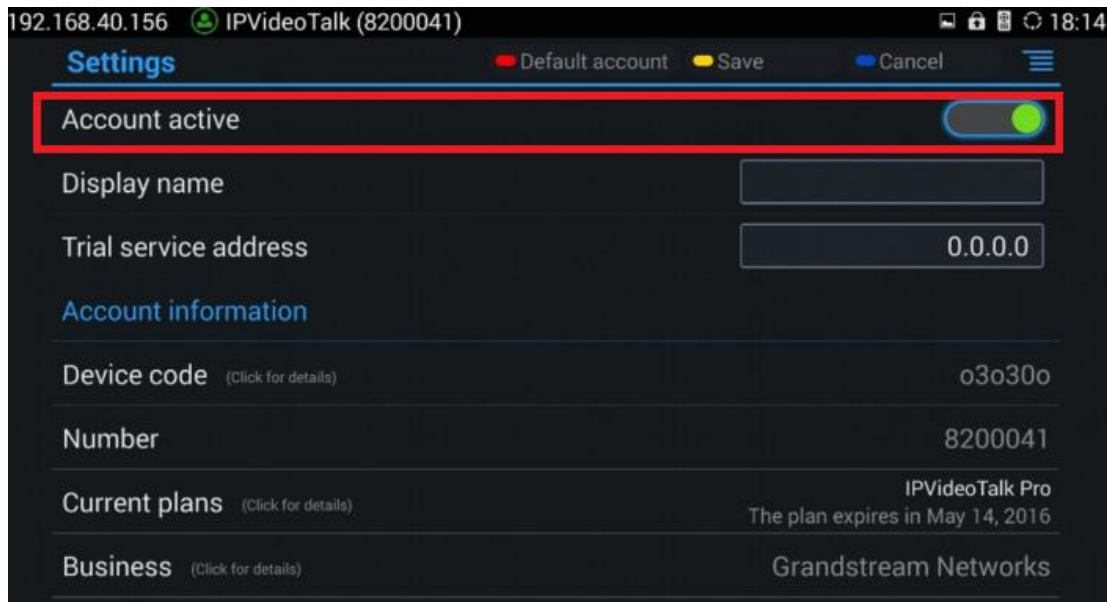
192.168.40.156 IPVideoTalk (8200041) 18:14

Settings Default account Save Cancel

Account active

Display name

Trial service address 0.0.0.0

Account information

Device code (Click for details) o3o30o

Number 8200041

Current plans (Click for details) IPVideoTalk Pro
The plan expires in May 14, 2016

Business (Click for details) Grandstream Networks